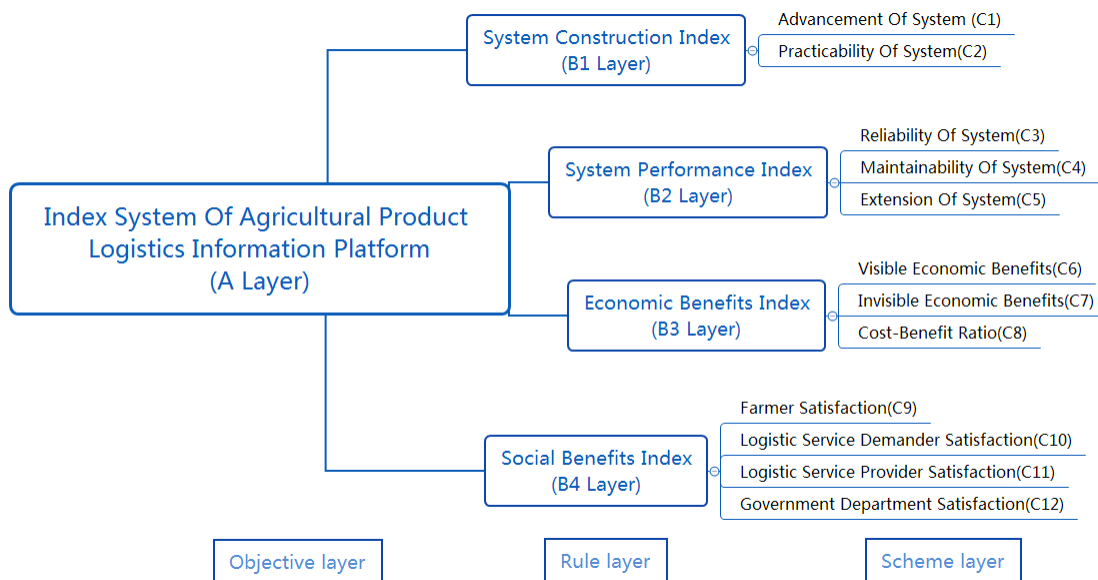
Index System Of Agricultural Product Logistics Information Platform (A Layer)

System Construction Index (B1 Layer)

Advancement Of System (C1)

Practicability Of System(C2)

System Performance Index (B2 Layer)

Reliability Of System(C3)

Maintainability Of System(C4)

Extension Of System(C5)

Economic Benefits Index (B3 Layer)

Visible Economic Benefits(C6)

Invisible Economic Benefits(C7)

Cost-Benefit Ratio(C8)

Social Benefits Index (B4 Layer)

Farmer Satisfaction(C9)

Logistic Service Demander Satisfaction(C10)

Logistic Service Provider Satisfaction(C11)

Government Department Satisfaction(C12)

Objective layer

Rule layer

Scheme layer